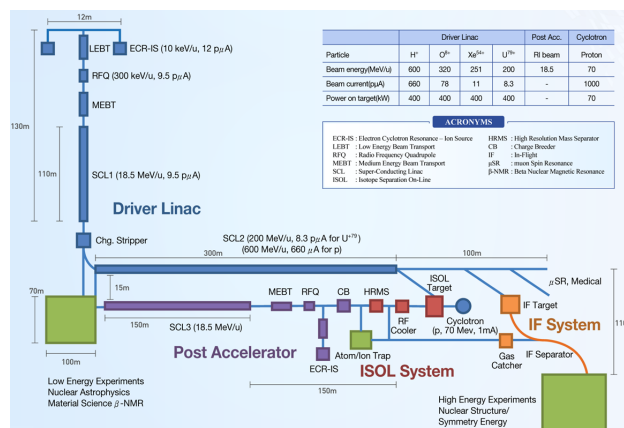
12m

LEBT
ECR-IS (10 keV/u, 12 p$\mu$A)

RFQ (300 keV/u, 9.5 p$\mu$A)

MEBT

130m

110m

SCL1 (18.5 MeV/u, 9.5 p$\mu$A)

Driver Linac

Chg. Stripper

| | Driver Linac | | | | Post Acc. | Cyclotron |
|---|---|---|---|---|---|---|
| Particle | H$^{+}$ | O$^{8+}$ | Xe$^{54+}$ | U$^{79+}$ | RI beam | Proton |
| Beam energy(MeV/u) | 600 | 320 | 251 | 200 | 18.5 | 70 |
| Beam current(p$\mu$A) | 660 | 78 | 11 | 8.3 | - | 1000 |
| Power on target(kW) | 400 | 400 | 400 | 400 | - | 70 |

ACRONYMS

ECR-IS : Electron Cyclotron Resonance – Ion Source
LEBT : Low Energy Beam Transport
RFQ : Radio Frequency Quadrupole
MEBT : Medium Energy Beam Transport
SCL : Super-Conducting Linac
ISOL : Isotope Separation On-Line
HRMS : High Resolution Mass Separator
CB : Charge Breeder
IF : In-Flight
$\mu$SR : muon Spin Resonance
$\beta$-NMR : Beta Nuclear Magnetic Resonance

SCL2 (200 MeV/u, 8.3 p$\mu$A for U$^{+79}$)
(600 MeV/u, 660 p$\mu$A for p)

300m

100m

$\mu$SR, Medical

70m

15m

MEBT RFQ CB HRMS

ISOL Target

IF Target

150m

SCL3 (18.5 MeV/u)

RF Cooler

Cyclotron (p, 70 Mev, 1mA)

IF System

110

100m

Post Accelerator

ECR-IS

Atom/Ion Trap

ISOL System

Gas Catcher

IF Separator

150m

Low Energy Experiments
Nuclear Astrophysics
Material Science $\beta$-NMR

High Energy Experiments
Nuclear Structure/
Symmetry Energy